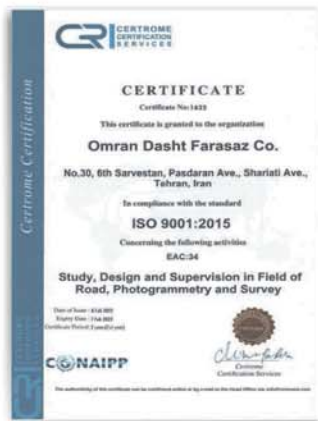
CRI CERTROME CERTIFICATION SERVICES

Certrome Certification

CERTIFICATE

Certificate No:1635

This certificate is granted to the organization

Omran Dasht Farasaz Co.

No.30, 6th Sarvestan, Pasdaran Ave., Shariati Ave., Tehran, Iran

In compliance with the standard

ISO 9001:2015

Concerning the following activities

EAC:34

Study, Design and Supervision in Field of Road, Photogrammetry and Survey

Date of Issue: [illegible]
Expiry Date: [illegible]
Certificate Period: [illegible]

CONAIPP

Certrome Certification Services

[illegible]